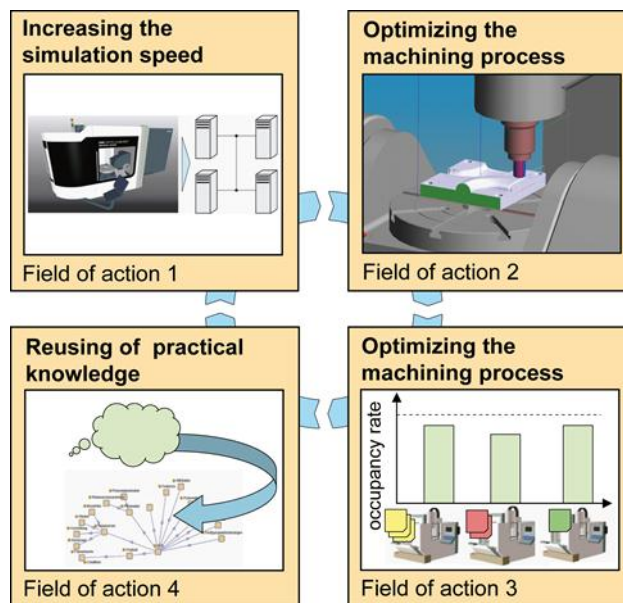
Increasing the simulation speed

Field of action 1

Optimizing the machining process

Field of action 2

Reusing of practical knowledge

Field of action 4

Optimizing the machining process

occupancy rate

Field of action 3